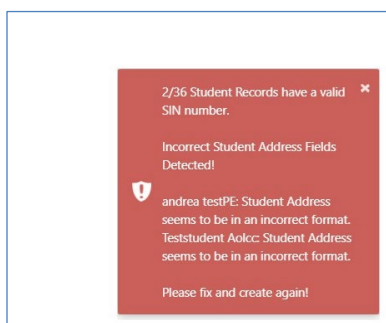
2/36 Student Records have a valid SIN number.

Incorrect Student Address Fields Detected!

andrea testPE: Student Address seems to be in an incorrect format. Teststudent Aolcc: Student Address seems to be in an incorrect format.

Please fix and create again!